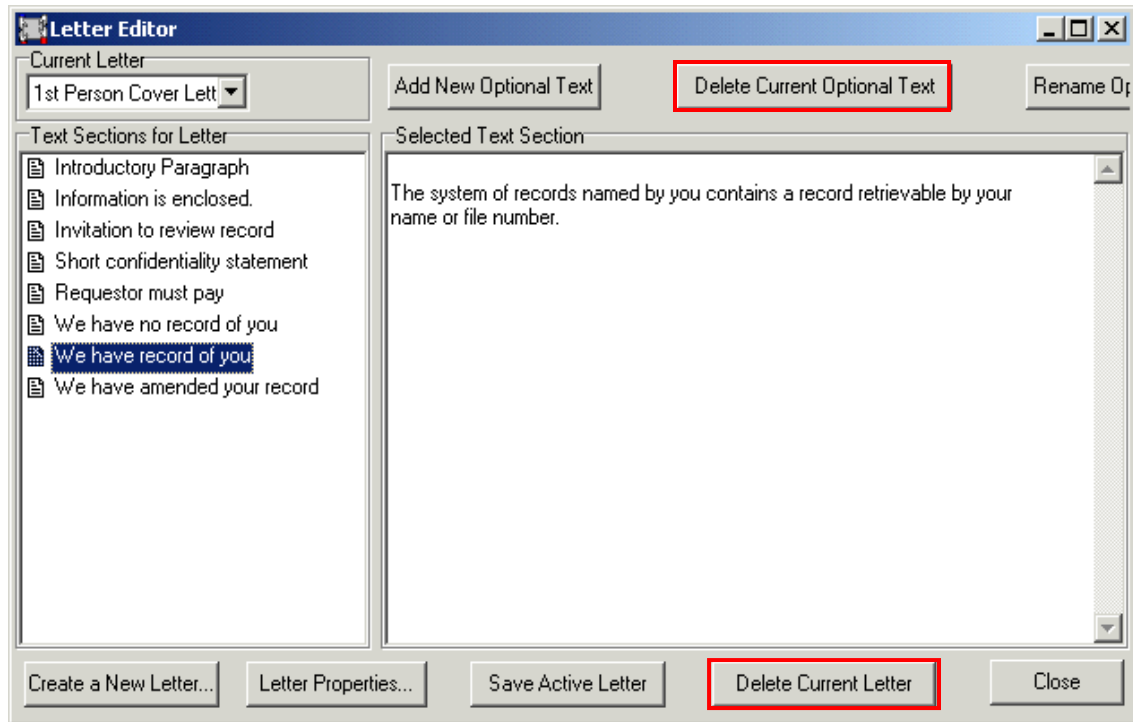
Letter Editor

Current Letter

1st Person Cover Lett

Add New Optional Text

Delete Current Optional Text

Rename Op

Text Sections for Letter

Introductory Paragraph

Information is enclosed.

Invitation to review record

Short confidentiality statement

Requestor must pay

We have no record of you

We have record of you

We have amended your record

Selected Text Section

The system of records named by you contains a record retrievable by your name or file number.

Create a New Letter...

Letter Properties...

Save Active Letter

Delete Current Letter

Close